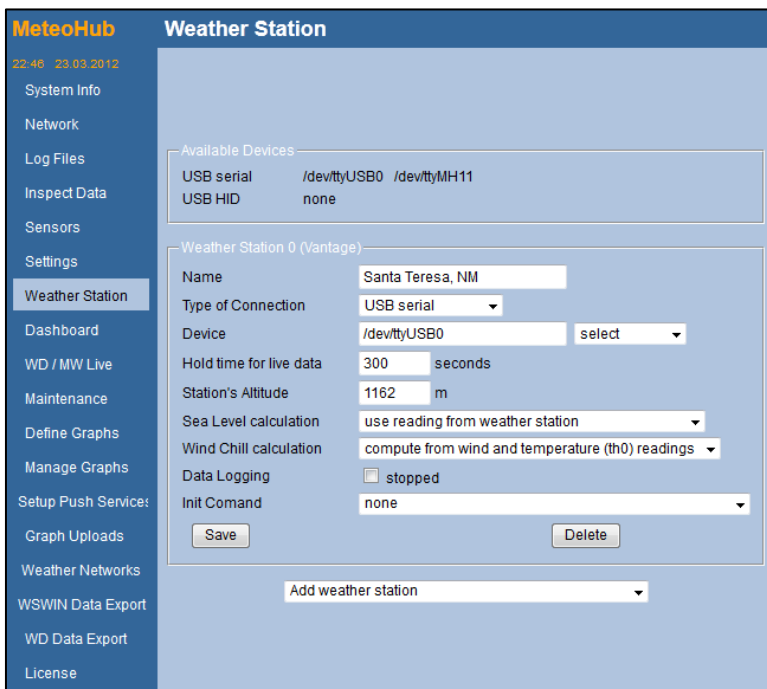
MeteoHub

Weather Station

22:46 23.03.2012

System Info

Network

Log Files

Inspect Data

Sensors

Settings

Weather Station

Dashboard

WD / MW Live

Maintenance

Define Graphs

Manage Graphs

Setup Push Services

Graph Uploads

Weather Networks

WSWIN Data Export

WD Data Export

License

Available Devices

USB serial /dev/ttyUSB0 /dev/ttyMH11

USB HID none

Weather Station 0 (Vantage)

Name Santa Teresa, NM

Type of Connection USB serial

Device /dev/ttyUSB0 select

Hold time for live data 300 seconds

Station's Altitude 1162 m

Sea Level calculation use reading from weather station

Wind Chill calculation compute from wind and temperature (th0) readings

Data Logging stopped

Init Comand none

Save

Delete

Add weather station